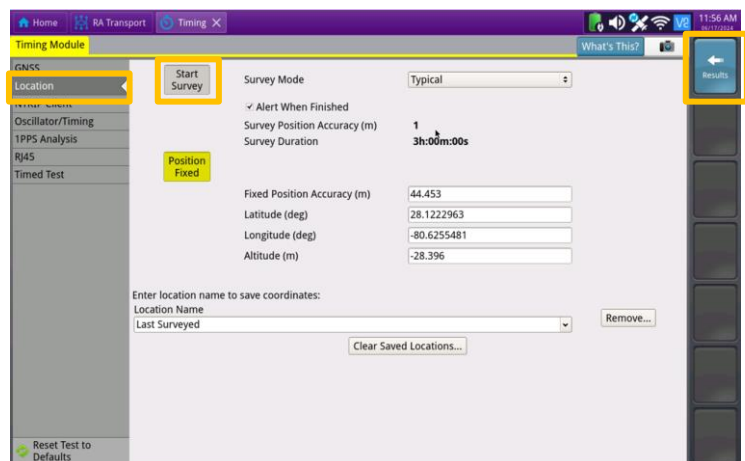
Home RA Transport Timing

11:56 AM
06/17/2024

Timing Module

What's This?

GNSS
Location
NTRIP Client
Oscillator/Timing
1PPS Analysis
RJ45
Timed Test

Reset Test to Defaults

Start Survey

Survey Mode Typical

✓ Alert When Finished

Survey Position Accuracy (m) 1
Survey Duration 3h:00m:00s

Position Fixed

Fixed Position Accuracy (m) 44.453
Latitude (deg) 28.1222963
Longitude (deg) -80.6255481
Altitude (m) -28.396

Enter location name to save coordinates:
Location Name
Last Surveyed

Remove...

Clear Saved Locations...

Results